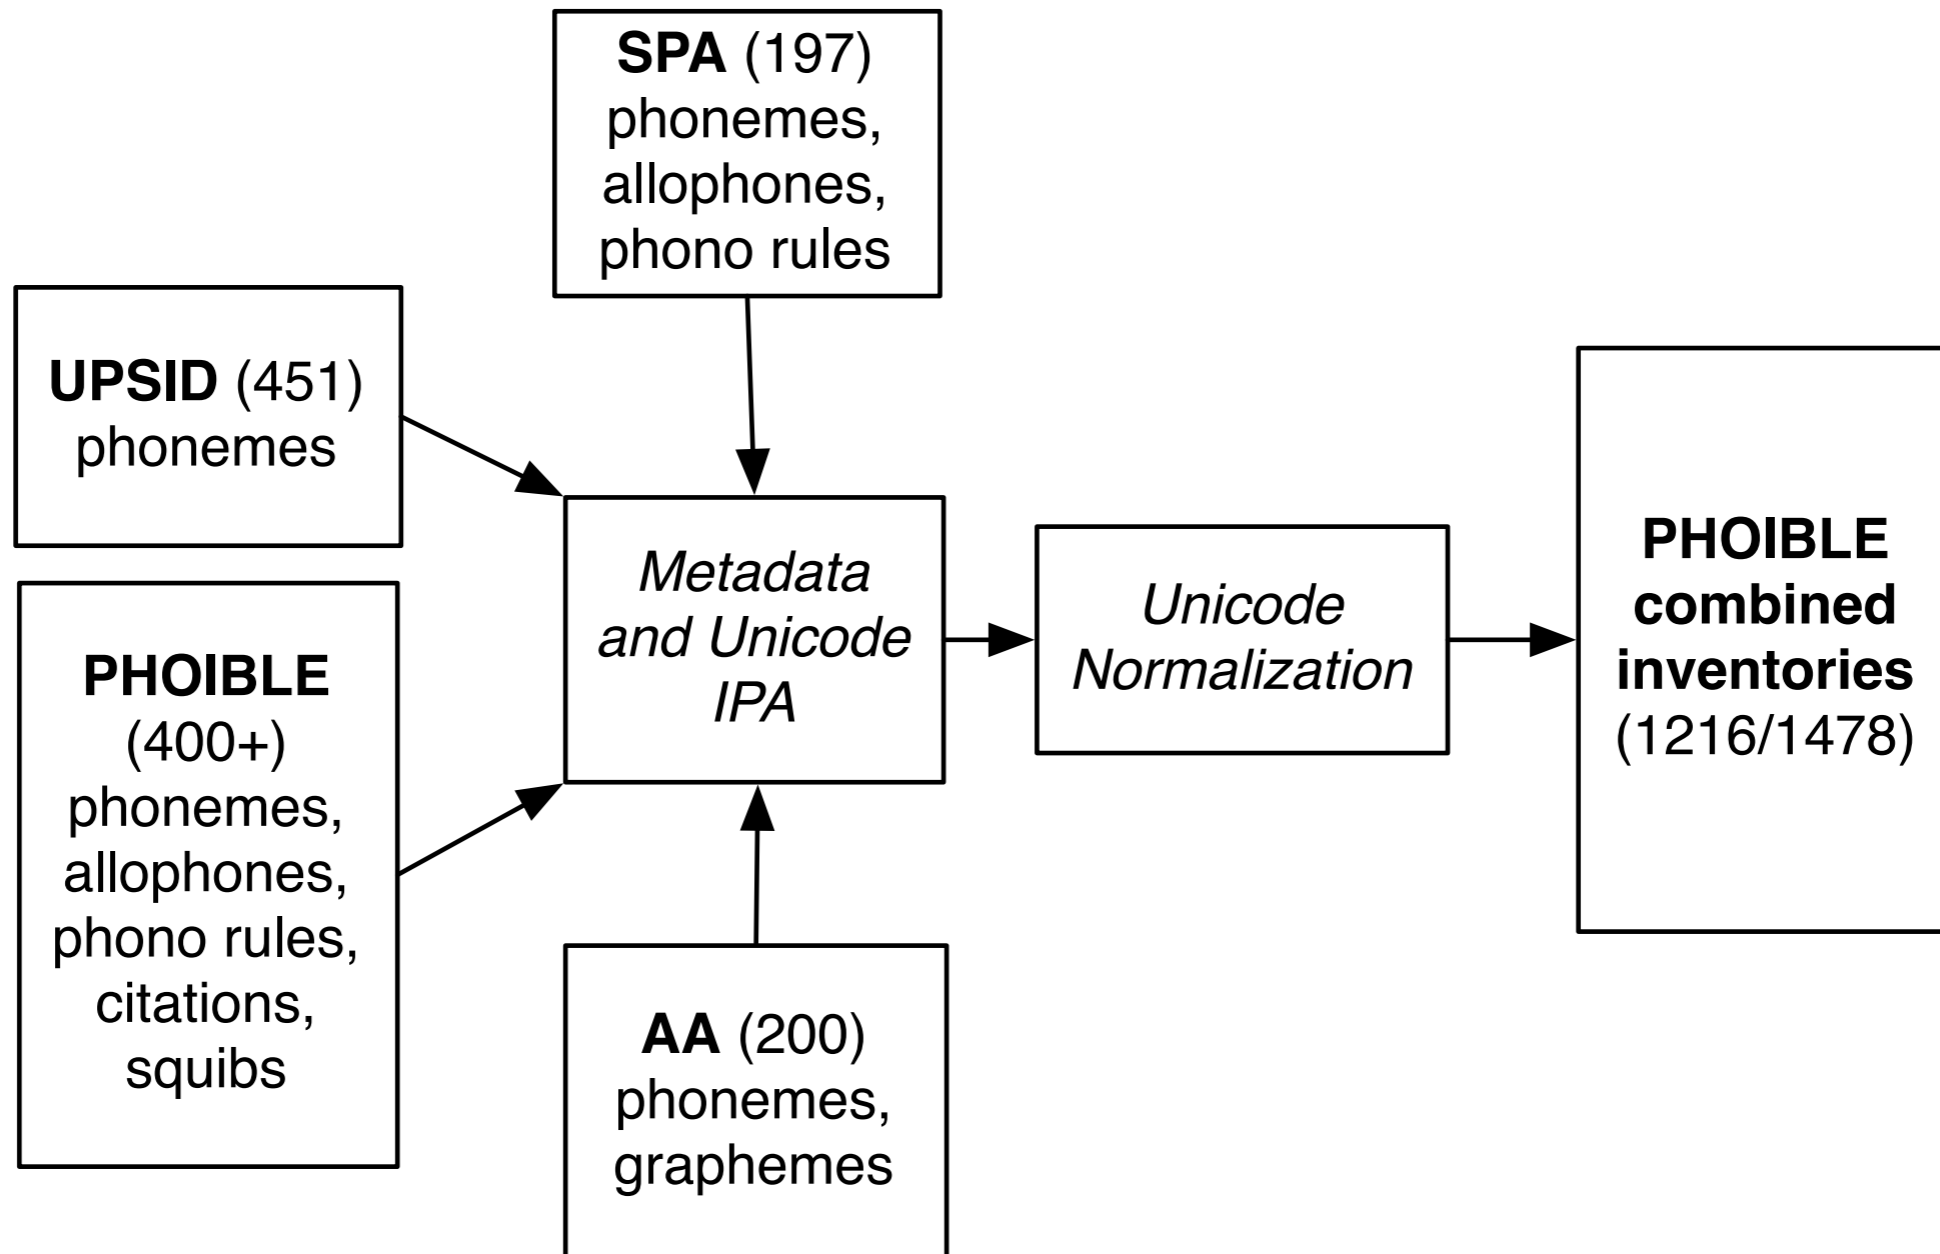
**SPA** (197)
phonemes,
allophones,
phono rules

**UPSID** (451)
phonemes

**PHOIBLE**
(400+)
phonemes,
allophones,
phono rules,
citations,
squibs

*Metadata and Unicode IPA*

*Unicode Normalization*

**PHOIBLE combined inventories**
(1216/1478)

**AA** (200)
phonemes,
graphemes